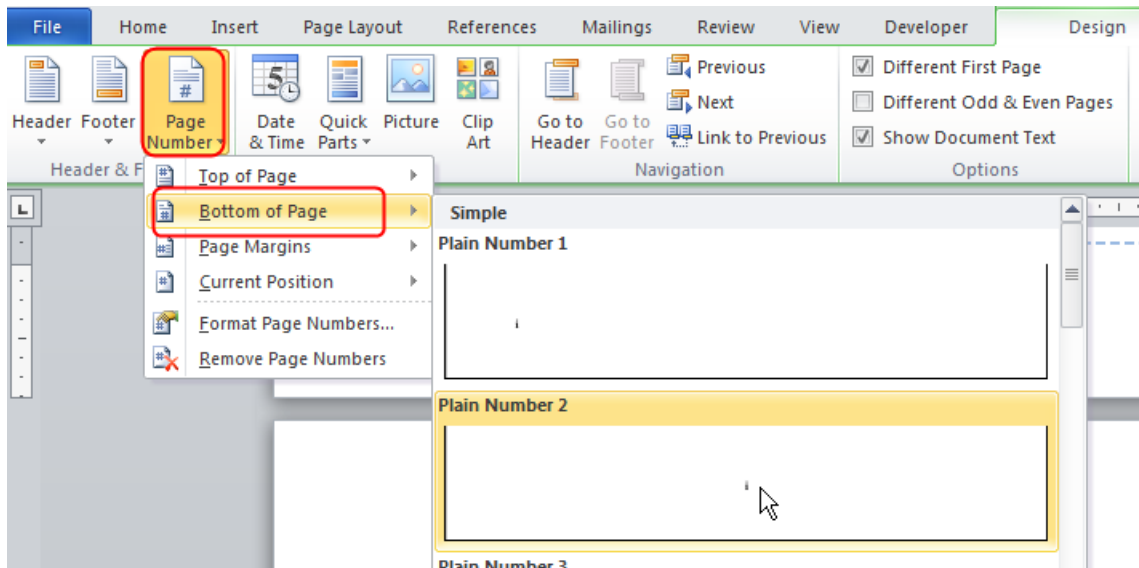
File | Home | Insert | Page Layout | References | Mailings | Review | View | Developer | Design

Header | Footer | Page Number | Date & Time | Quick Parts | Picture | Clip Art
Header & F

Go to Header | Go to Footer
Previous
Next
Link to Previous
Navigation

Different First Page
Different Odd & Even Pages
Show Document Text
Options

Top of Page
Bottom of Page
Page Margins
Current Position
Format Page Numbers...
Remove Page Numbers

Simple
Plain Number 1
i
Plain Number 2
i
Plain Number 3